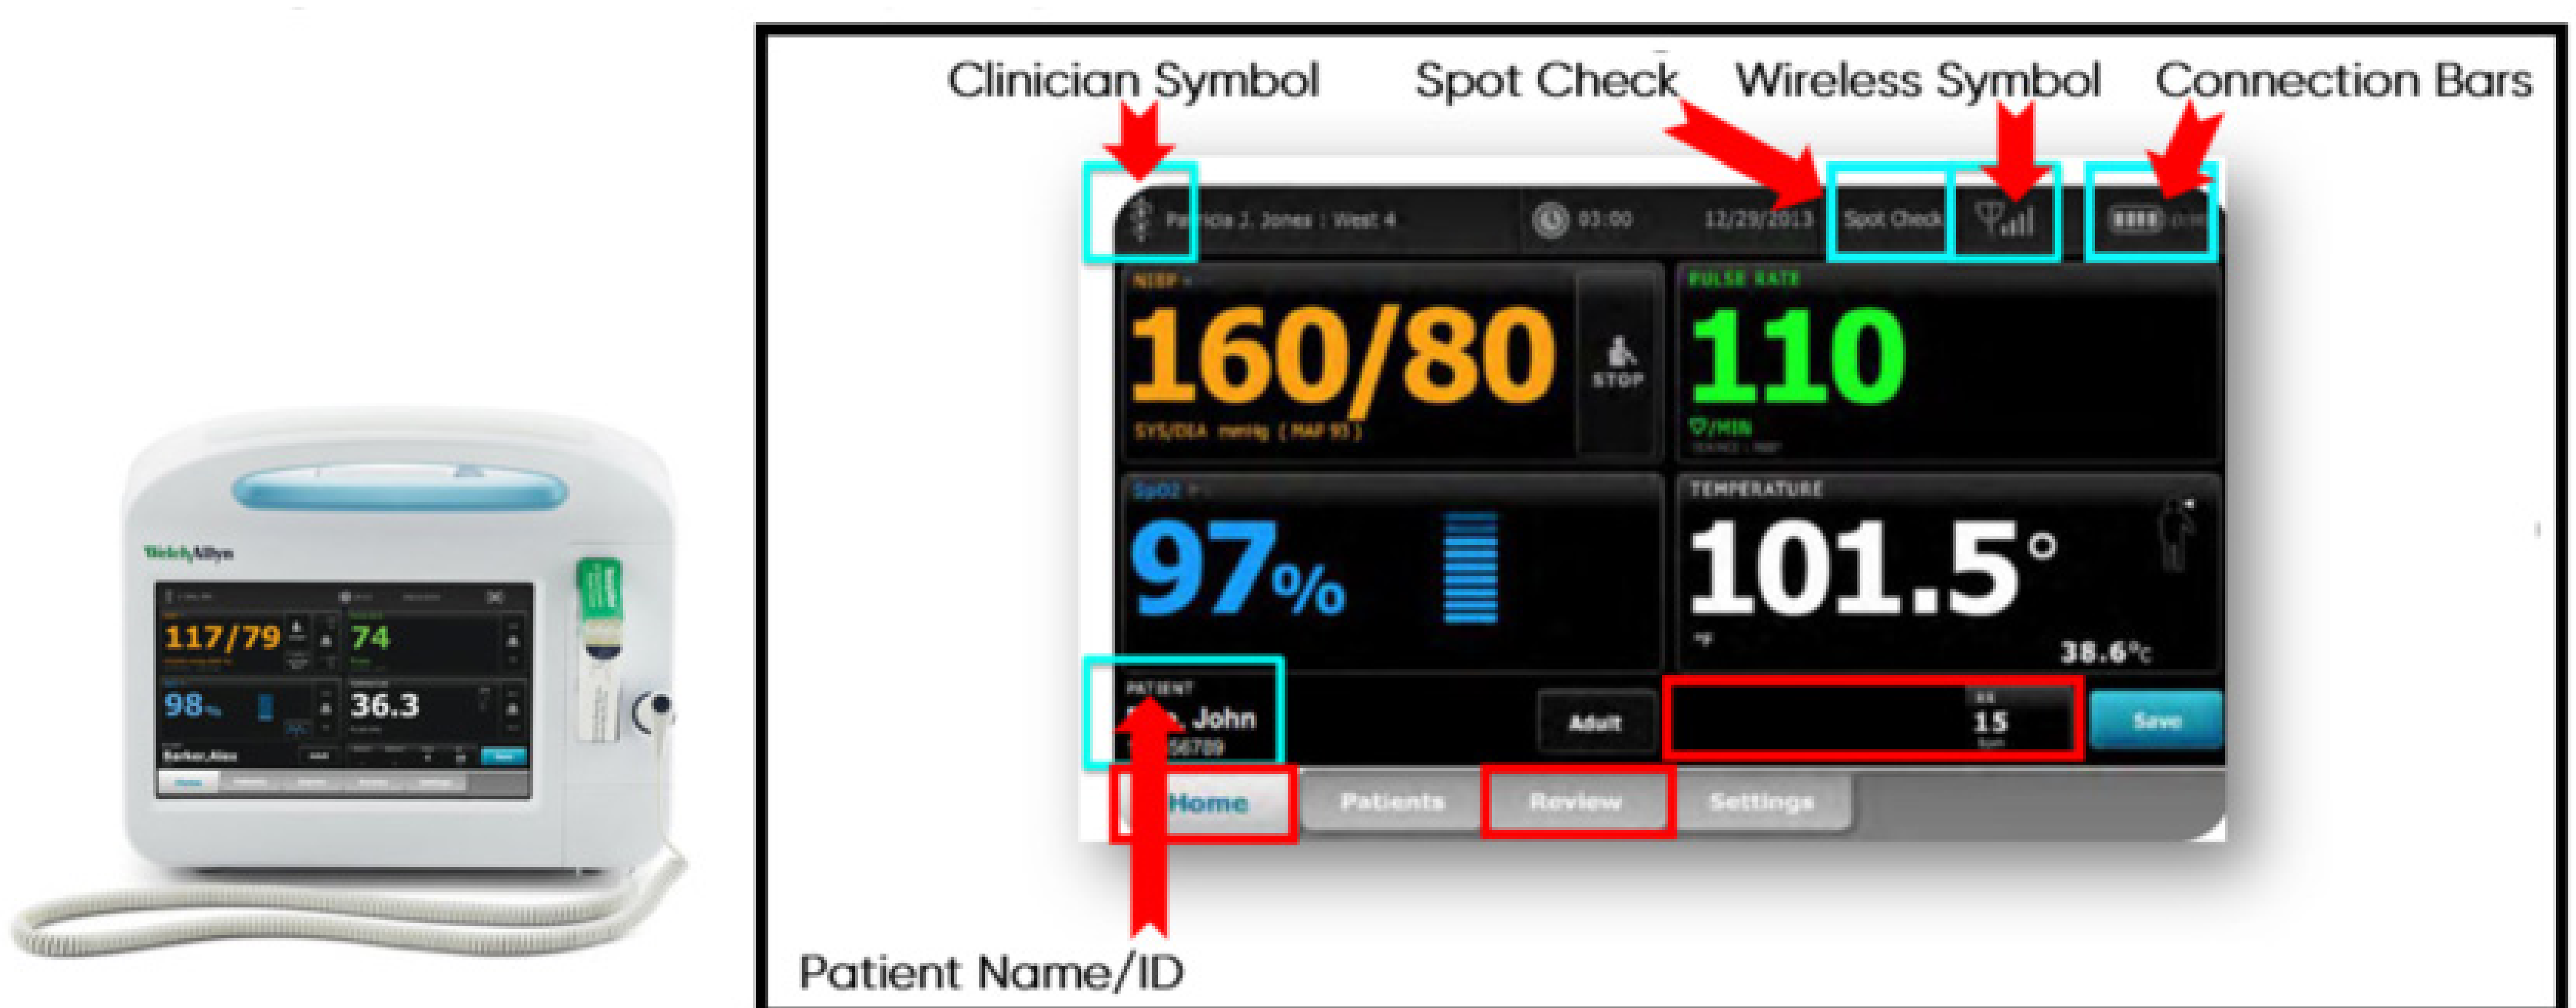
WelchAllyn

117/79
74
98
36.3
Barker, Alex

Clinician Symbol
Spot Check
Wireless Symbol
Connection Bars

Patricia J. Jones : West 4
03:00
12/29/2013
Spot Check

NIBP
160/80
SYS/DIA mmHg (MAP 93)
STOP

PULSE RATE
110
♡/MIN

SpO2
97%

TEMPERATURE
101.5°
°F
38.6°C

PATIENT
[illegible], John
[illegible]56789
Adult
RR
15
Save

Home
Patients
Review
Settings

Patient Name/ID